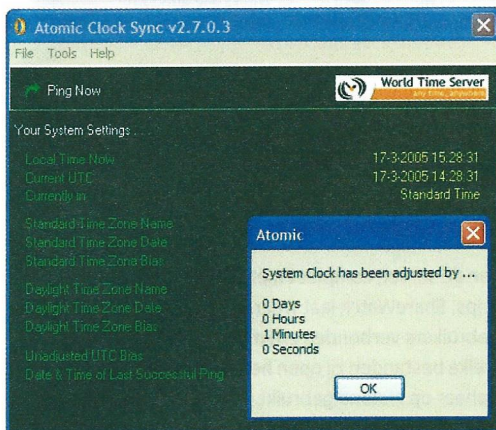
Atomic Clock Sync v2.7.0.3

File Tools Help

Ping Now

World Time Server
any time, anywhere

Your System Settings ...

Local Time Now
Current UTC
Currently in

17-3-2005 15:28:31
17-3-2005 14:28:31
Standard Time

Standard Time Zone Name
Standard Time Zone Date
Standard Time Zone Bias

Daylight Time Zone Name
Daylight Time Zone Date
Daylight Time Zone Bias

Unadjusted UTC Bias
Date & Time of Last Successful Ping

Atomic

System Clock has been adjusted by ...

0 Days
0 Hours
1 Minutes
0 Seconds

OK